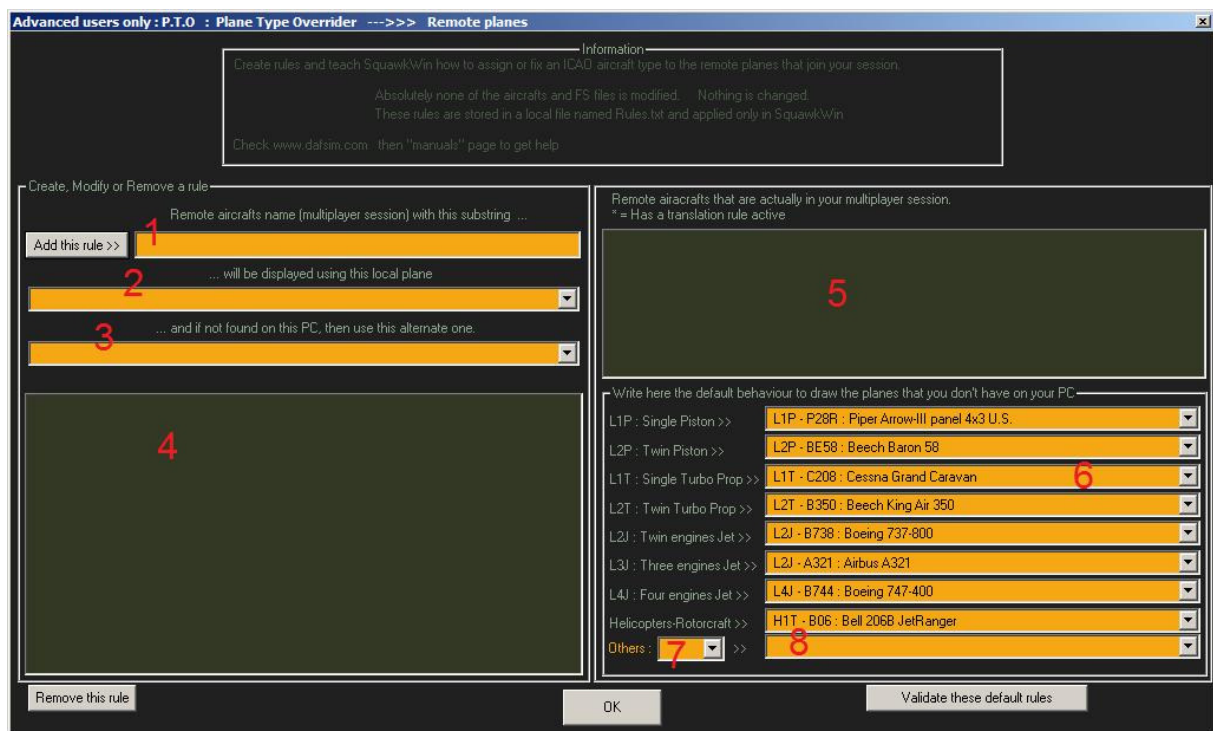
Advanced users only : P.T.O : Plane Type Overrider --->>> Remote planes

Information

Create rules and teach SquawkWin how to assign or fix an ICAO aircraft type to the remote planes that join your session.

Absolutely none of the aircrafts and FS files is modified. Nothing is changed.
These rules are stored in a local file named Rules.txt and applied only in SquawkWin

Check www.dafsim.com then "manuals" page to get help

Create, Modify or Remove a rule

Remote aircrafts name (multiplayer session) with this substring ...

Add this rule >> 1

2 ... will be displayed using this local plane

3 ... and if not found on this PC, then use this alternate one.

4

Remove this rule

Remote aircrafts that are actually in your multiplayer session.
* = Has a translation rule active

5

Write here the default behaviour to draw the planes that you don't have on your PC

| | |
|---|---|
| L1P : Single Piston >> | L1P - P28R : Piper Arrow-III panel 4x3 U.S. |
| L2P : Twin Piston >> | L2P - BE58 : Beech Baron 58 |
| L1T : Single Turbo Prop >> | L1T - C208 : Cessna Grand Caravan |
| L2T : Twin Turbo Prop >> | L2T - B350 : Beech King Air 350 |
| L2J : Twin engines Jet >> | L2J - B738 : Boeing 737-800 |
| L3J : Three engines Jet >> | L2J - A321 : Airbus A321 |
| L4J : Four engines Jet >> | L4J - B744 : Boeing 747-400 |
| Helicopters-Rotorcraft >> | H1T - B06 : Bell 206B JetRanger |
| Others : 7 >> | 8 |

6

OK

Validate these default rules